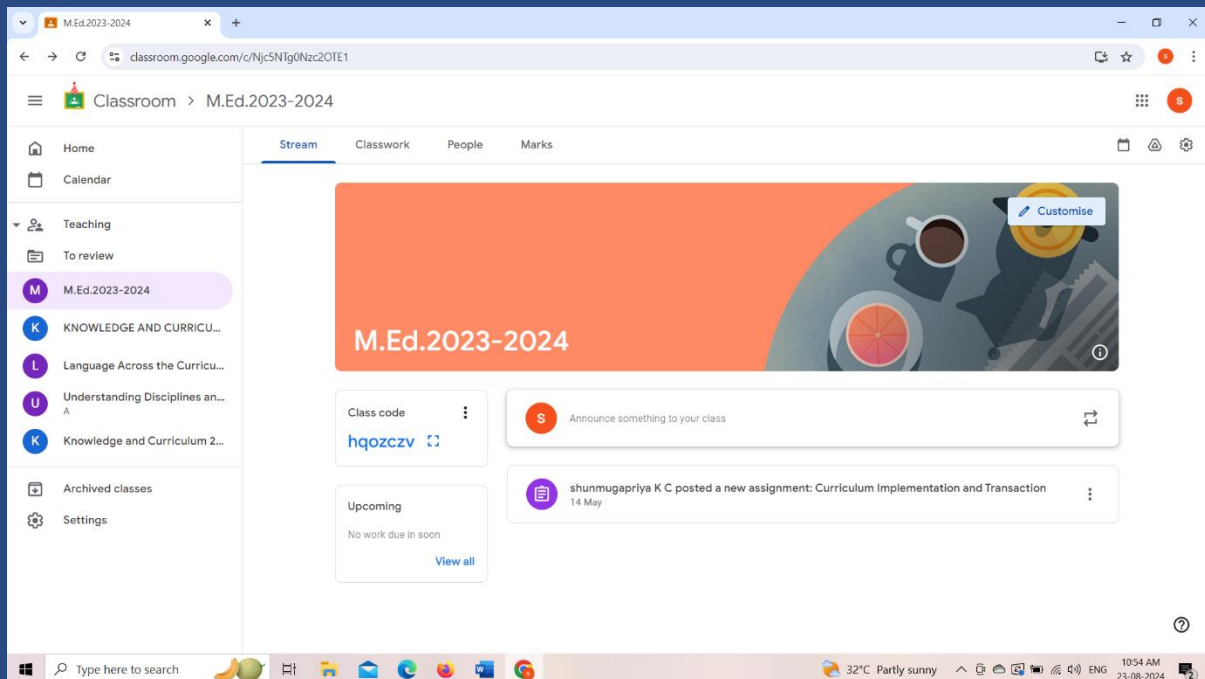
M.Ed.2023-2024

classroom.google.com/c/Njc5NTg0Nzc2OTE1

Classroom > M.Ed.2023-2024

Home
Calendar
Teaching
To review
M M.Ed.2023-2024
K KNOWLEDGE AND CURRICU...
L Language Across the Curricu...
U Understanding Disciplines an...
A
K Knowledge and Curriculum 2...
Archived classes
Settings

Stream Classwork People Marks

Customise

M.Ed.2023-2024

Class code
hqozczv

Upcoming
No work due in soon
View all

S Announce something to your class

shunmugapriya K C posted a new assignment: Curriculum Implementation and Transaction
14 May

Type here to search

32°C Partly sunny ENG 10:54 AM 23-08-2024